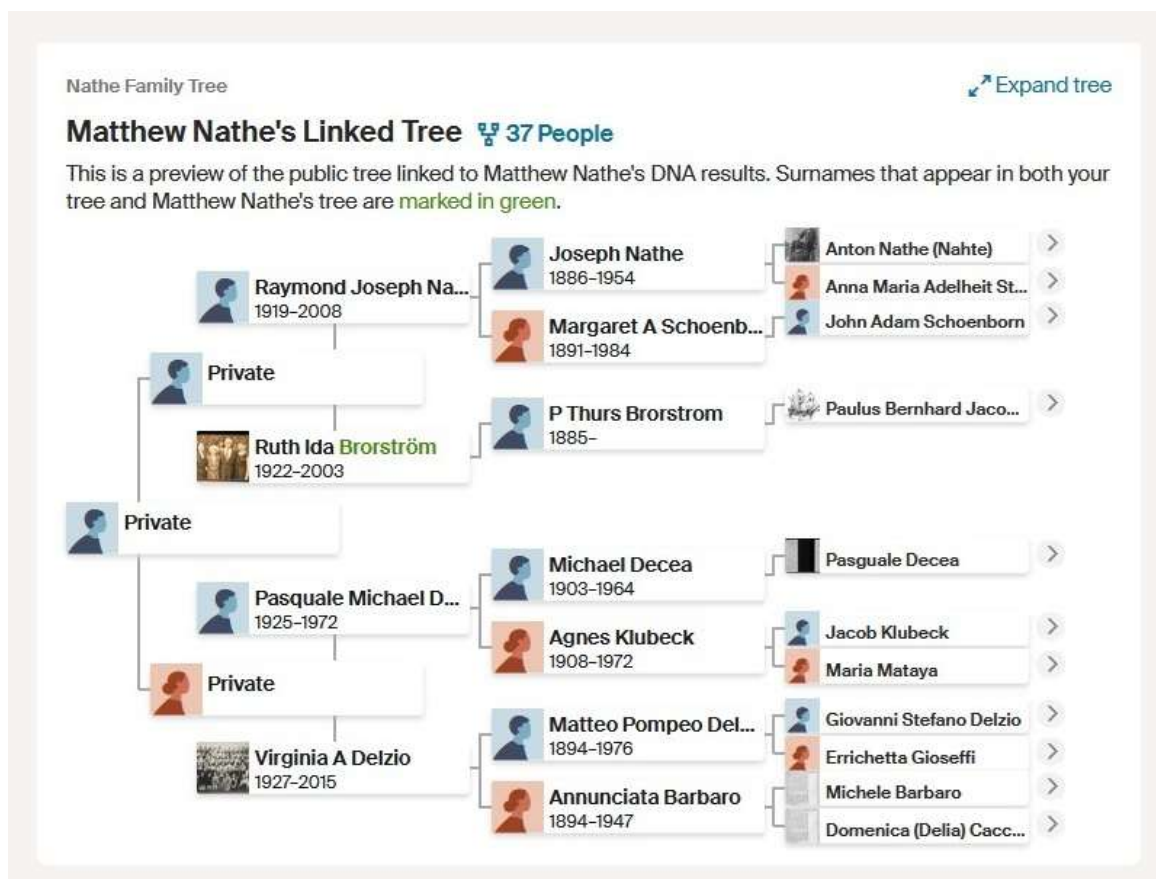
Nathe Family Tree

Expand tree

Matthew Nathe's Linked Tree 37 People

This is a preview of the public tree linked to Matthew Nathe's DNA results. Surnames that appear in both your tree and Matthew Nathe's tree are marked in green.

Private

Private

Raymond Joseph Na...
1919–2008

Joseph Nathe
1886–1954

Anton Nathe (Nahte)

Anna Maria Adelheit St...

Margaret A Schoenb...
1891–1984

John Adam Schoenborn

Ruth Ida Brorström
1922–2003

P Thurs Brorstrom
1885–

Paulus Bernhard Jaco...

Private

Pasquale Michael D...
1925–1972

Michael Decea
1903–1964

Pasguale Decea

Agnes Klubeck
1908–1972

Jacob Klubeck

Maria Mataya

Virginia A Delzio
1927–2015

Matteo Pompeo Del...
1894–1976

Giovanni Stefano Delzio

Errichetta Gioseffi

Annunciata Barbaro
1894–1947

Michele Barbaro

Domenica (Delia) Cacc...